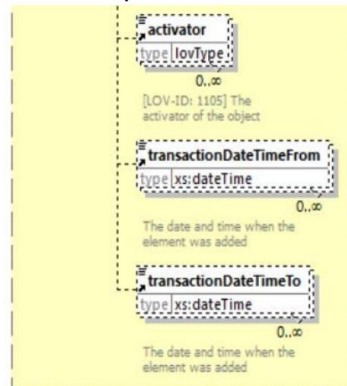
activator
type lovType
0..∞
[LOV-ID: 1105] The activator of the object

transactionDateTimeFrom
type xs:dateTime
0..∞
The date and time when the element was added

transactionDateTimeTo
type xs:dateTime
0..∞
The date and time when the element was added